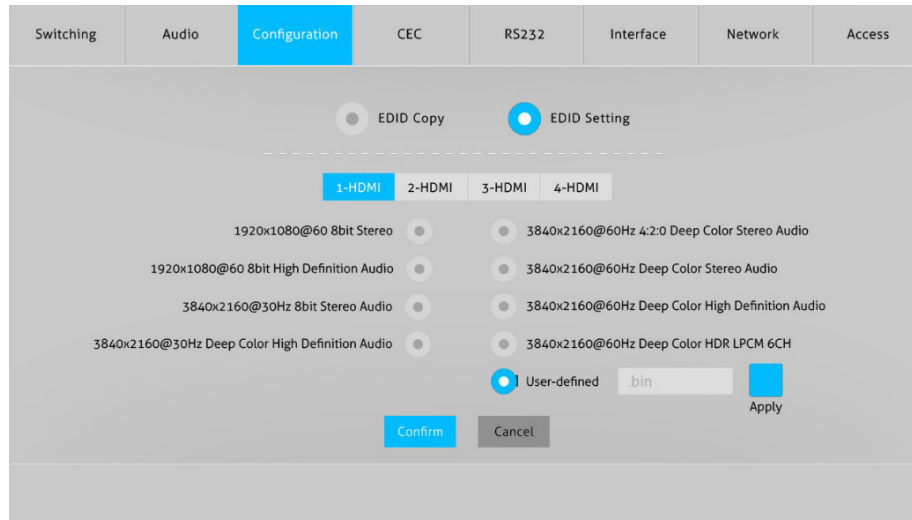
Switching Audio Configuration CEC RS232 Interface Network Access

EDID Copy EDID Setting

1-HDMI 2-HDMI 3-HDMI 4-HDMI

1920x1080@60 8bit Stereo

1920x1080@60 8bit High Definition Audio

3840x2160@30Hz 8bit Stereo Audio

3840x2160@30Hz Deep Color High Definition Audio

3840x2160@60Hz 4:2:0 Deep Color Stereo Audio

3840x2160@60Hz Deep Color Stereo Audio

3840x2160@60Hz Deep Color High Definition Audio

3840x2160@60Hz Deep Color HDR LPCM 6CH

User-defined .bin

Apply

Confirm Cancel